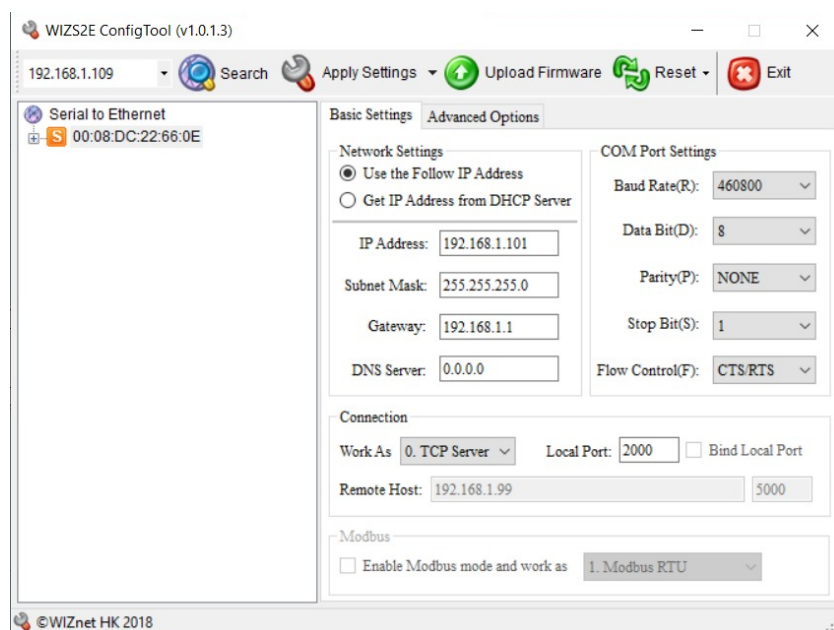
WIZS2E ConfigTool (v1.0.1.3)

192.168.1.109 Search Apply Settings Upload Firmware Reset Exit

Serial to Ethernet
S 00:08:DC:22:66:0E

Basic Settings Advanced Options

Network Settings
Use the Follow IP Address
Get IP Address from DHCP Server

IP Address: 192.168.1.101
Subnet Mask: 255.255.255.0
Gateway: 192.168.1.1
DNS Server: 0.0.0.0

COM Port Settings
Baud Rate(R): 460800
Data Bit(D): 8
Parity(P): NONE
Stop Bit(S): 1
Flow Control(F): CTS/RTS

Connection
Work As 0. TCP Server Local Port: 2000 Bind Local Port
Remote Host: 192.168.1.99 5000

Modbus
Enable Modbus mode and work as 1. Modbus RTU

©WIZnet HK 2018